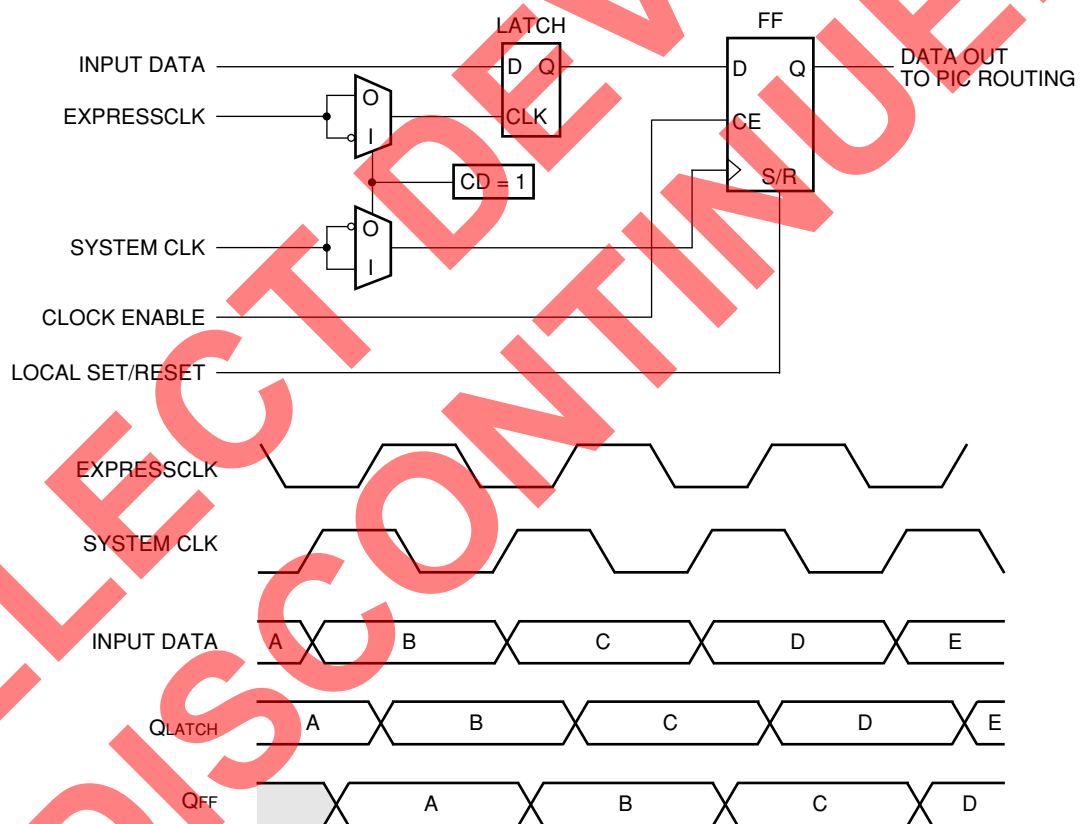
LATCH

FF

INPUT DATA

D Q

D Q

DATA OUT TO PIC ROUTING

EXPRESSCLK

O

I

CLK

CE

CD = 1

S/R

SYSTEM CLK

O

I

CLOCK ENABLE

LOCAL SET/RESET

SELECT DEVICE

DISCONTINUED

EXPRESSCLK

SYSTEM CLK

INPUT DATA

A B C D E

$Q_{LATCH}$

A B C D E

$Q_{FF}$

A B C D